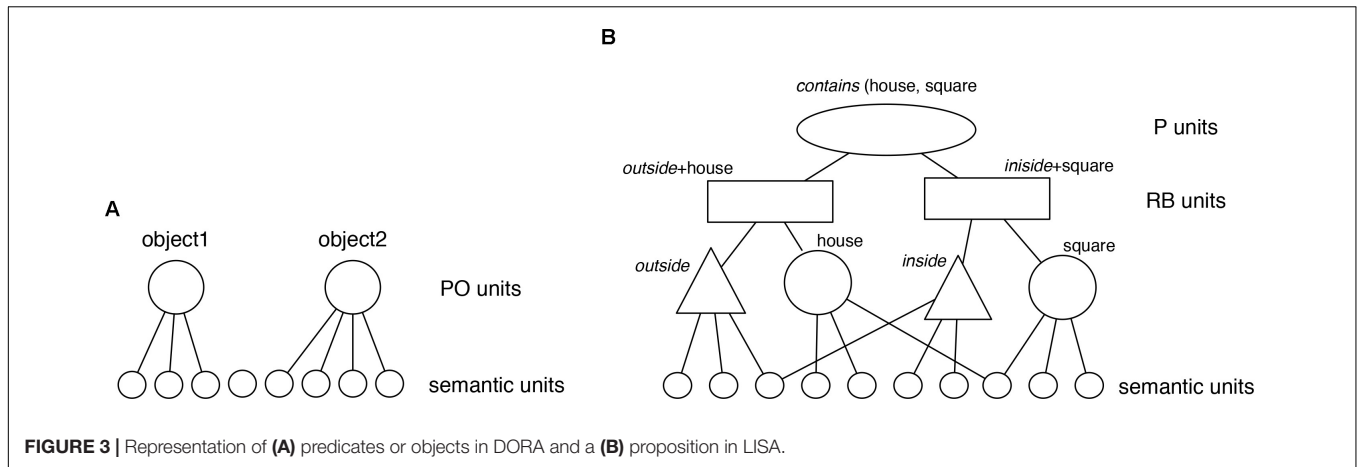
A

object1

object2

PO units

semantic units

B

*contains* (house, square

P units

*outside*+house

*iniside*+square

RB units

*outside*

house

*inside*

square

semantic units

**FIGURE 3 |** Representation of **(A)** predicates or objects in DORA and a **(B)** proposition in LISA.